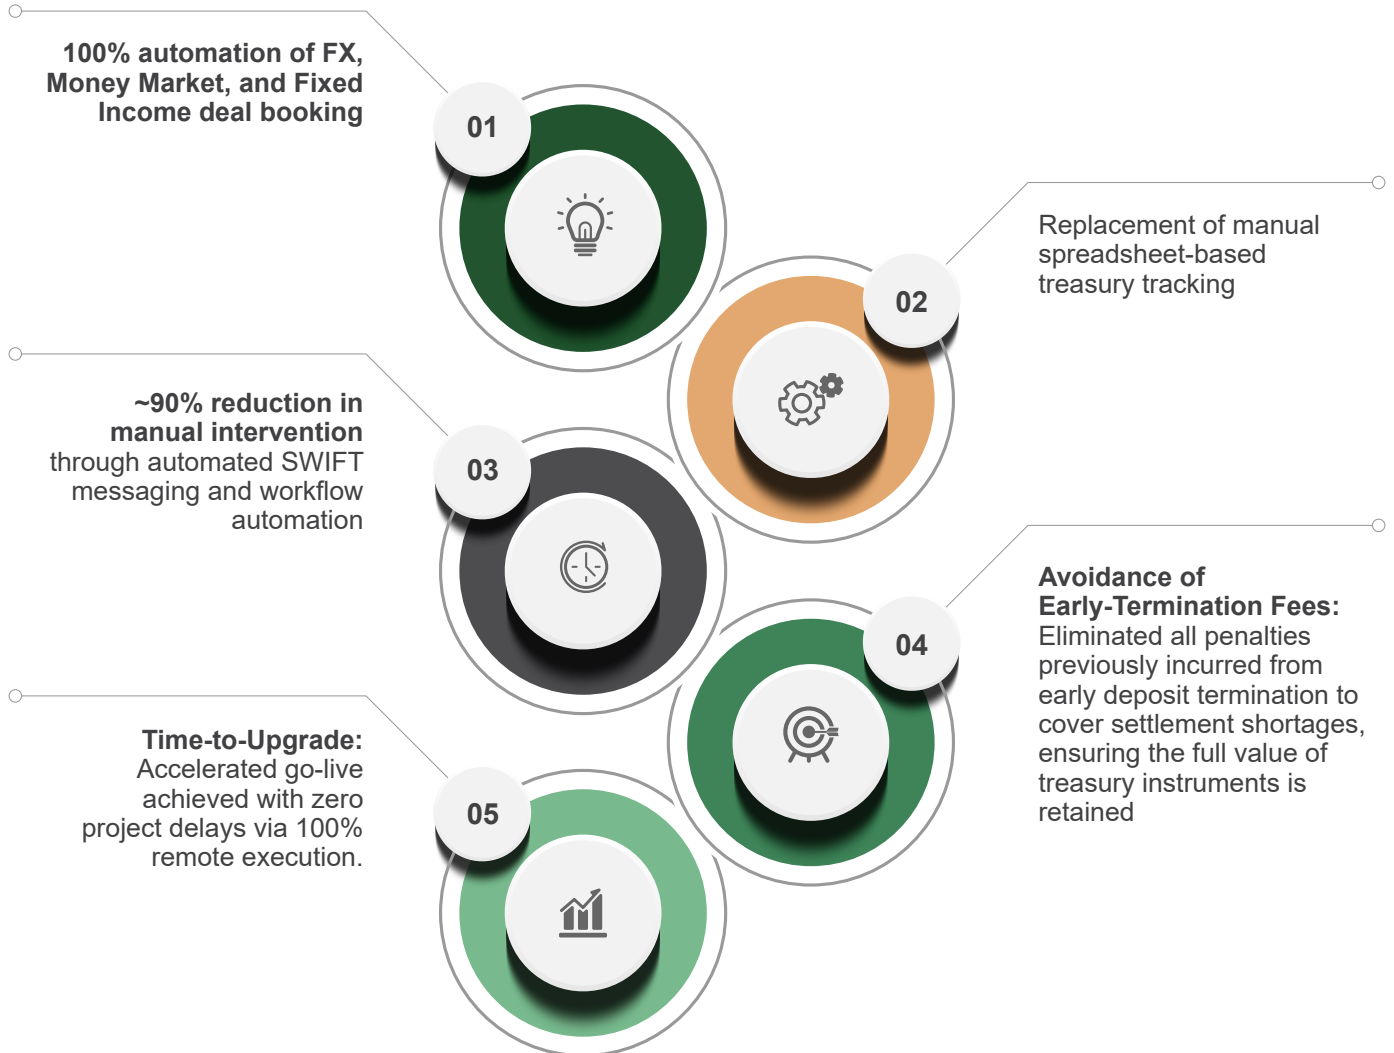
100% automation of FX, Money Market, and Fixed Income deal booking

01

02

Replacement of manual spreadsheet-based treasury tracking

~90% reduction in manual intervention through automated SWIFT messaging and workflow automation

03

04

Avoidance of Early-Termination Fees: Eliminated all penalties previously incurred from early deposit termination to cover settlement shortages, ensuring the full value of treasury instruments is retained

Time-to-Upgrade: Accelerated go-live achieved with zero project delays via 100% remote execution.

05